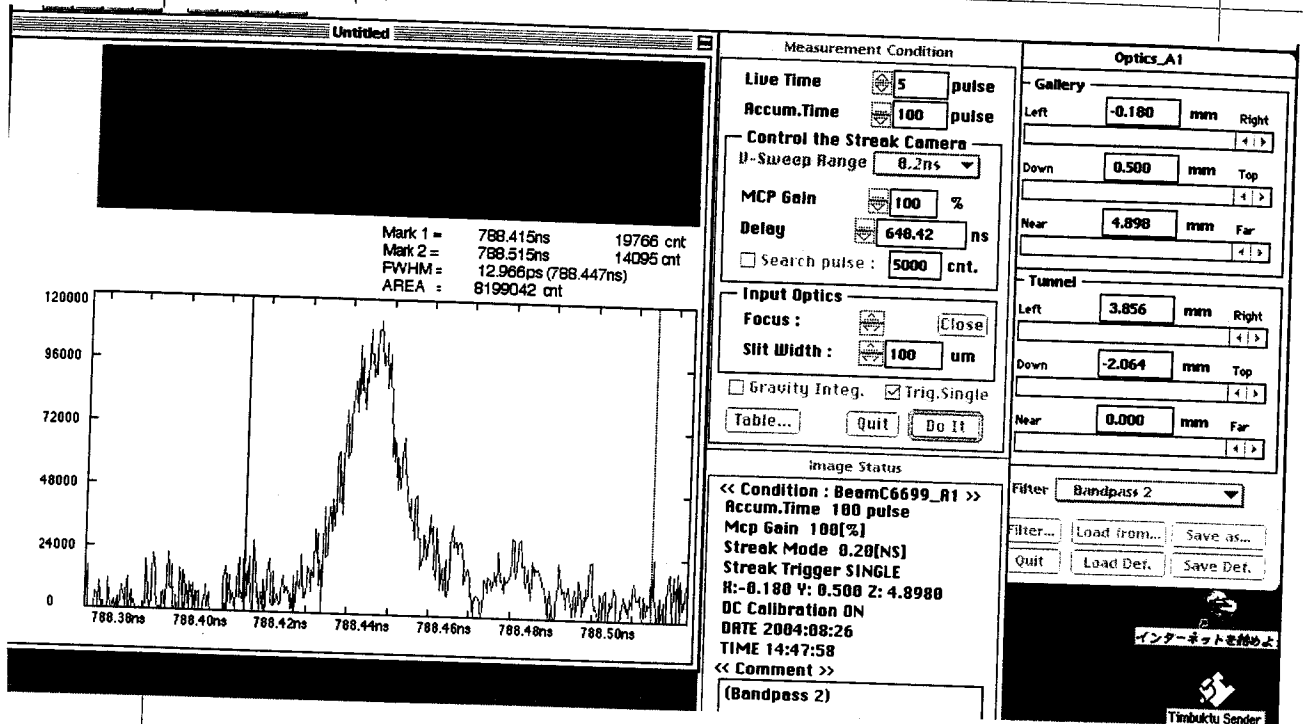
Untitled

Mark 1 = 788.415ns 19766 cnt
Mark 2 = 788.515ns 14095 cnt
FWHM = 12.966ps (788.447ns)
AREA : 8199042 cnt

120000
96000
72000
48000
24000
0
788.38ns 788.40ns 788.42ns 788.44ns 788.46ns 788.48ns 788.50ns

Measurement Condition
Live Time 5 pulse
Accum.Time 100 pulse
Control the Streak Camera
V-Sweep Range 0.2ns
MCP Gain 100 %
Delay 648.42 ns
Search pulse : 5000 cnt.
Input Optics
Focus : Close
Slit Width : 100 um
Gravity Integ. Trig.Single
Table... Quit Do It

Image Status
<< Condition : BeamC6699_A1 >>
Accum.Time 100 pulse
Mcp Gain 100[%]
Streak Mode 0.20[NS]
Streak Trigger SINGLE
X:-0.180 Y: 0.500 Z: 4.8980
DC Calibration ON
DATE 2004:08:26
TIME 14:47:58
<< Comment >>
(Bandpass 2)

Optics_A1
Gallery
Left -0.180 mm Right
Down 0.500 mm Top
Near 4.898 mm Far
Tunnel
Left 3.856 mm Right
Down -2.064 mm Top
Near 0.000 mm Far
Filter Bandpass 2
Filter... Load from... Save as...
Quit Load Def. Save Def.

インターネットを始めよ
Timbuktu Sender